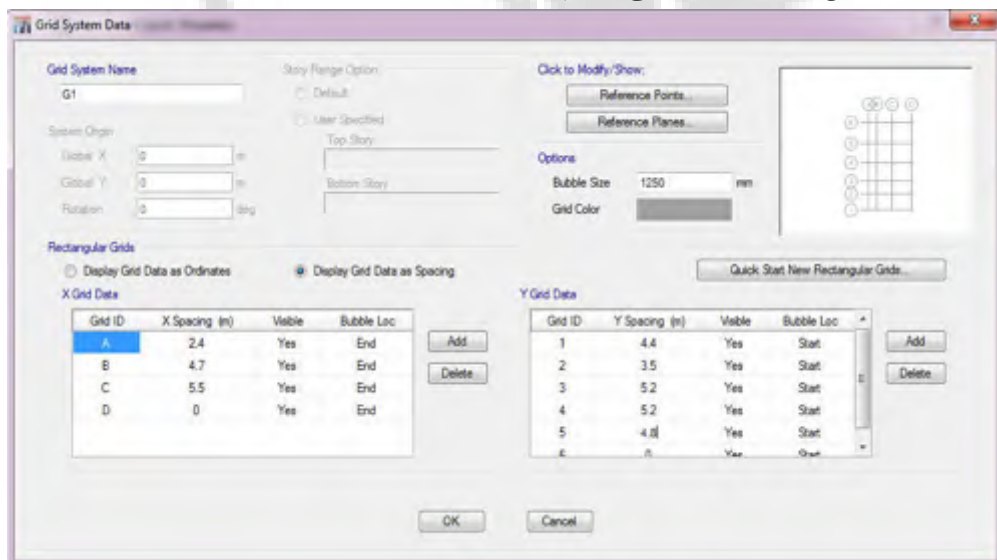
Grid System Data

Grid System Name
G1

System Origin
Global X 0 m
Global Y 0 m
Rotation 0 deg

Story Range Option
Default
User Specified
Top Story
Bottom Story

Click to Modify/Show:
Reference Points...
Reference Planes...

Options
Bubble Size 1250 mm
Grid Color

Rectangular Grids
Display Grid Data as Ordinates
Display Grid Data as Spacing

Quick Start New Rectangular Grids...

X Grid Data

| Grid ID | X Spacing (m) | Visible | Bubble Loc |
|---|---|---|---|
| A | 2.4 | Yes | End |
| B | 4.7 | Yes | End |
| C | 5.5 | Yes | End |
| D | 0 | Yes | End |

Add
Delete

Y Grid Data

| Grid ID | Y Spacing (m) | Visible | Bubble Loc |
|---|---|---|---|
| 1 | 4.4 | Yes | Start |
| 2 | 3.5 | Yes | Start |
| 3 | 5.2 | Yes | Start |
| 4 | 5.2 | Yes | Start |
| 5 | 4.0 | Yes | Start |
| 6 | 0 | Yes | Start |

Add
Delete

OK
Cancel